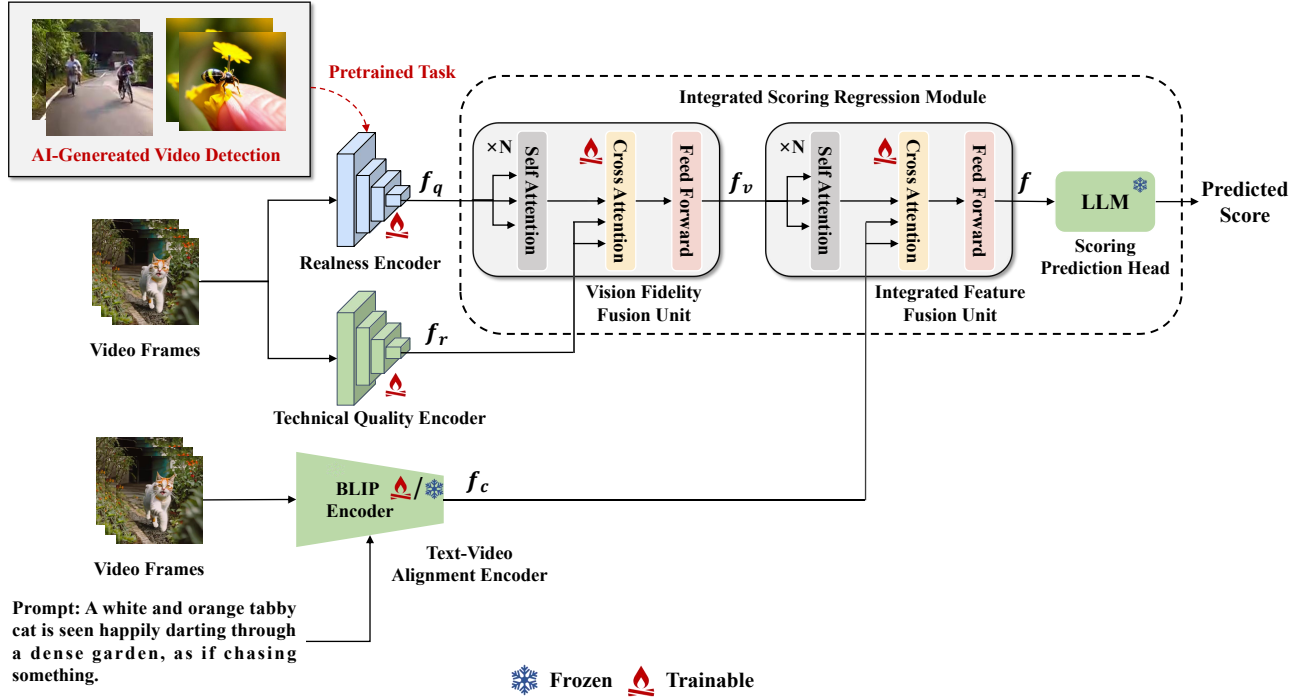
AI-Genereated Video Detection

Pretrained Task

Integrated Scoring Regression Module

×N Self Attention

Cross Attention

Feed Forward

$f_q$

$f_v$

×N Self Attention

Cross Attention

Feed Forward

$f$

LLM

Predicted Score

Realness Encoder

Vision Fidelity Fusion Unit

Integrated Feature Fusion Unit

Scoring Prediction Head

Video Frames

$f_r$

Technical Quality Encoder

BLIP Encoder

$f_c$

Video Frames

Text-Video Alignment Encoder

Prompt: A white and orange tabby cat is seen happily darting through a dense garden, as if chasing something.

Frozen Trainable